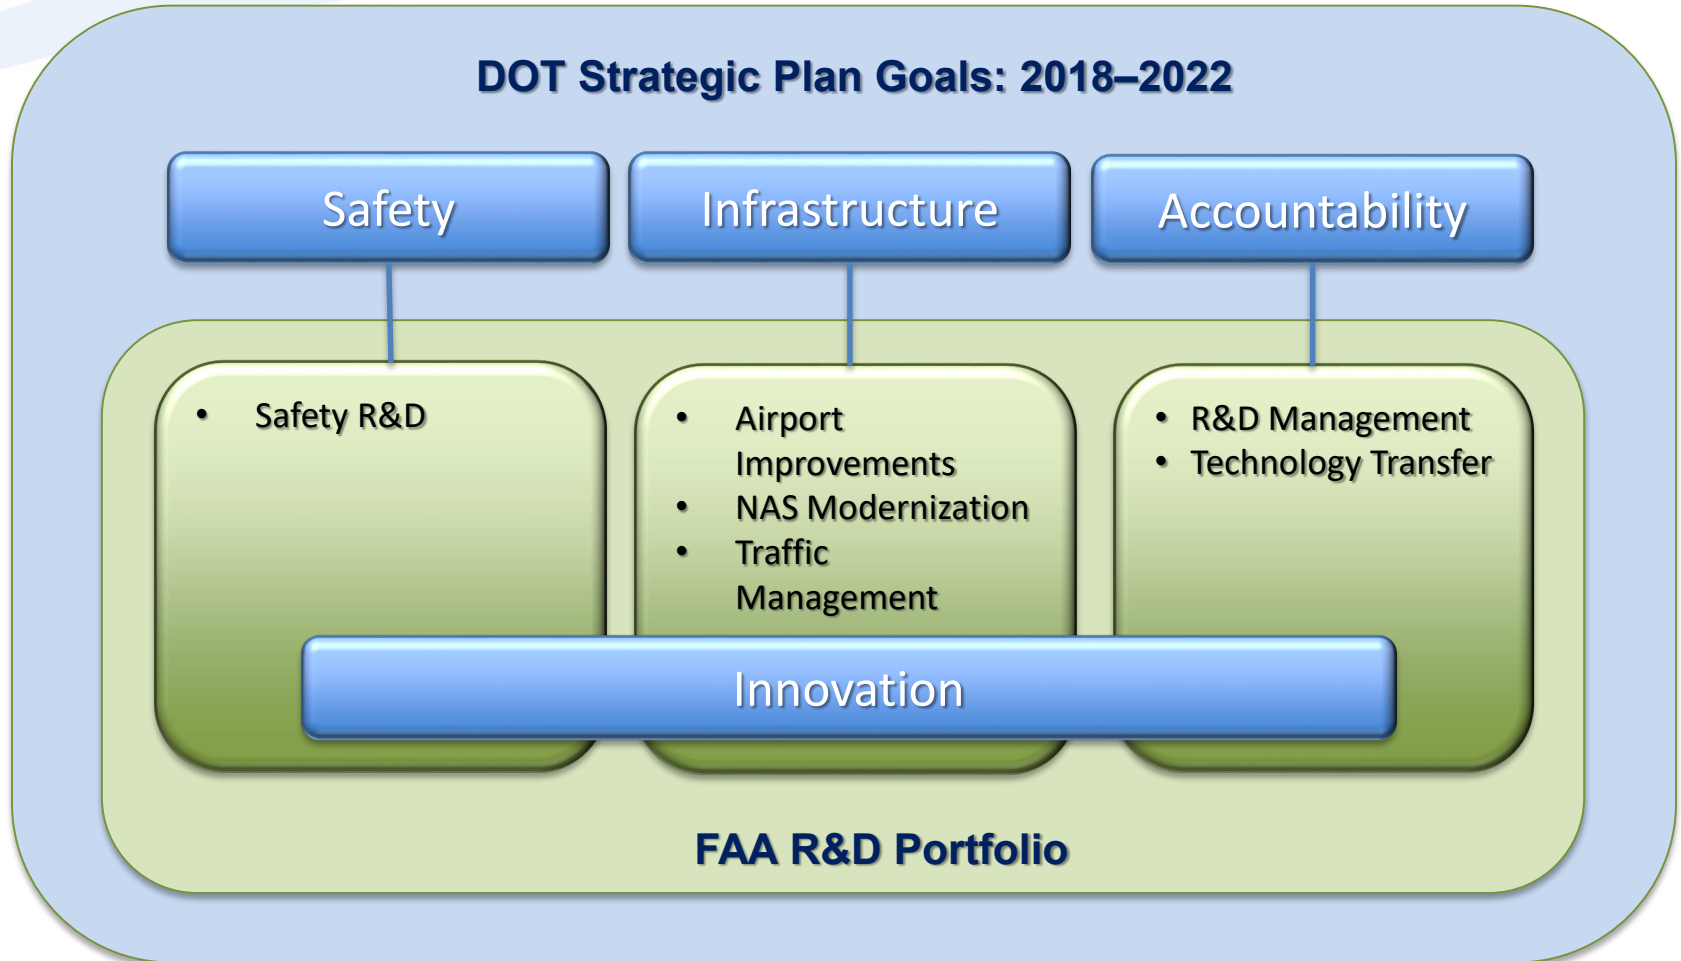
DOT Strategic Plan Goals: 2018–2022

Safety

Infrastructure

Accountability

• Safety R&D

• Airport Improvements
• NAS Modernization
• Traffic Management

• R&D Management
• Technology Transfer

Innovation

FAA R&D Portfolio